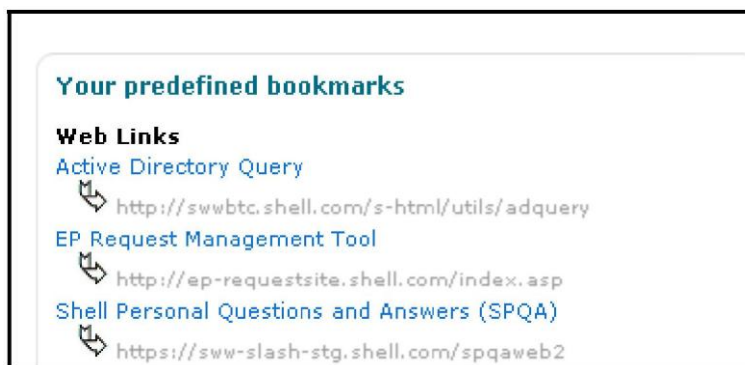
Your predefined bookmarks

Web Links
Active Directory Query
http://swwbtc.shell.com/s-html/utils/adquery
EP Request Management Tool
http://ep-requestsite.shell.com/index.asp
Shell Personal Questions and Answers (SPQA)
https://sww-slash-stg.shell.com/spqaweb2